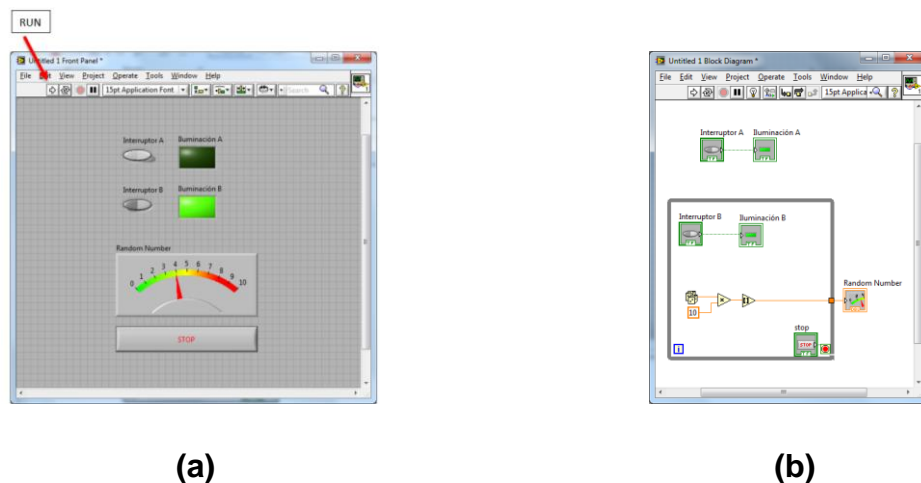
RUN

Untitled 1 Front Panel *

File Edit View Project Operate Tools Window Help

15pt Application Font

Search

Interruptor A

Iluminación A

Interruptor B

Iluminación B

Random Number

0 1 2 3 4 5 6 7 8 9 10

STOP

(a)

Untitled 1 Block Diagram *

File Edit View Project Operate Tools Window Help

15pt Applica

Interruptor A

Iluminación A

Interruptor B

Iluminación B

Random Number

10

stop

STOP

(b)